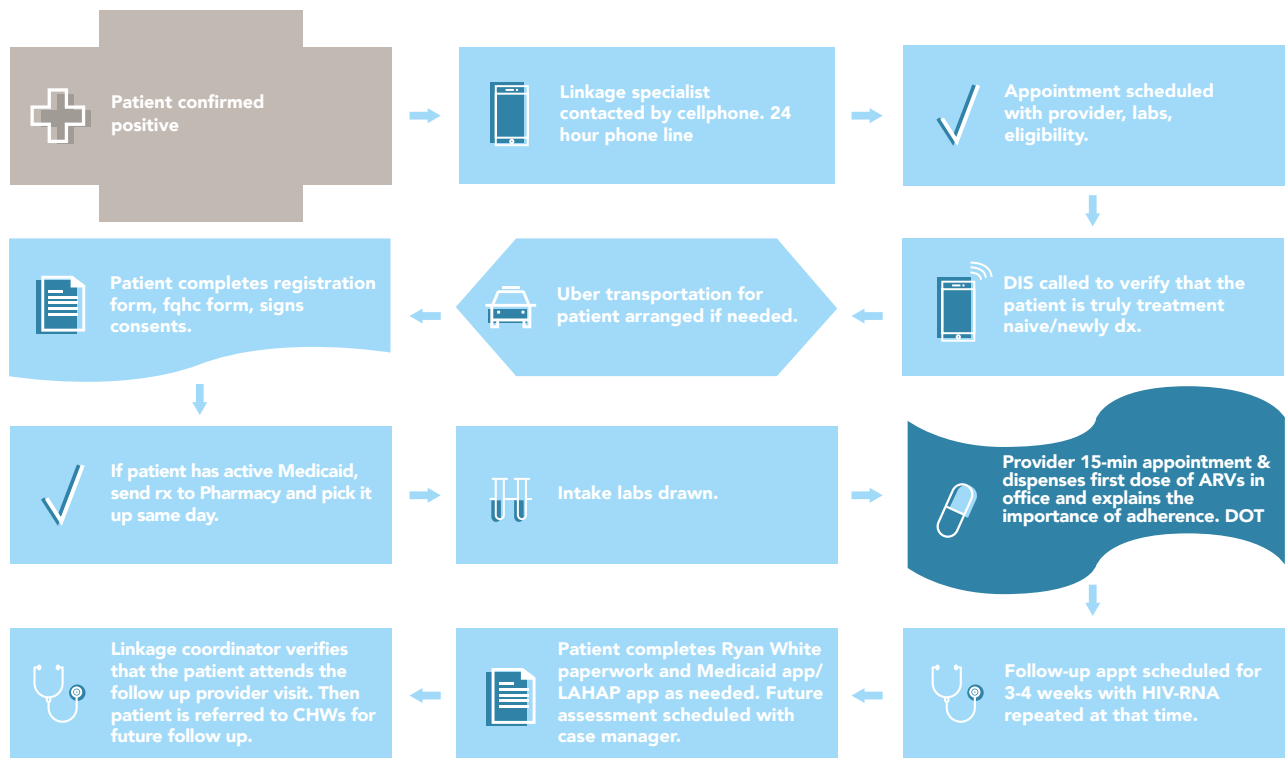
Patient confirmed positive

Linkage specialist contacted by cellphone. 24 hour phone line

Appointment scheduled with provider, labs, eligibility.

DIS called to verify that the patient is truly treatment naive/newly dx.

Uber transportation for patient arranged if needed.

Patient completes registration form, fqhc form, signs consents.

If patient has active Medicaid, send rx to Pharmacy and pick it up same day.

Intake labs drawn.

Provider 15-min appointment & dispenses first dose of ARVs in office and explains the importance of adherence. DOT

Follow-up appt scheduled for 3-4 weeks with HIV-RNA repeated at that time.

Patient completes Ryan White paperwork and Medicaid app/ LAHAP app as needed. Future assessment scheduled with case manager.

Linkage coordinator verifies that the patient attends the follow up provider visit. Then patient is referred to CHWs for future follow up.